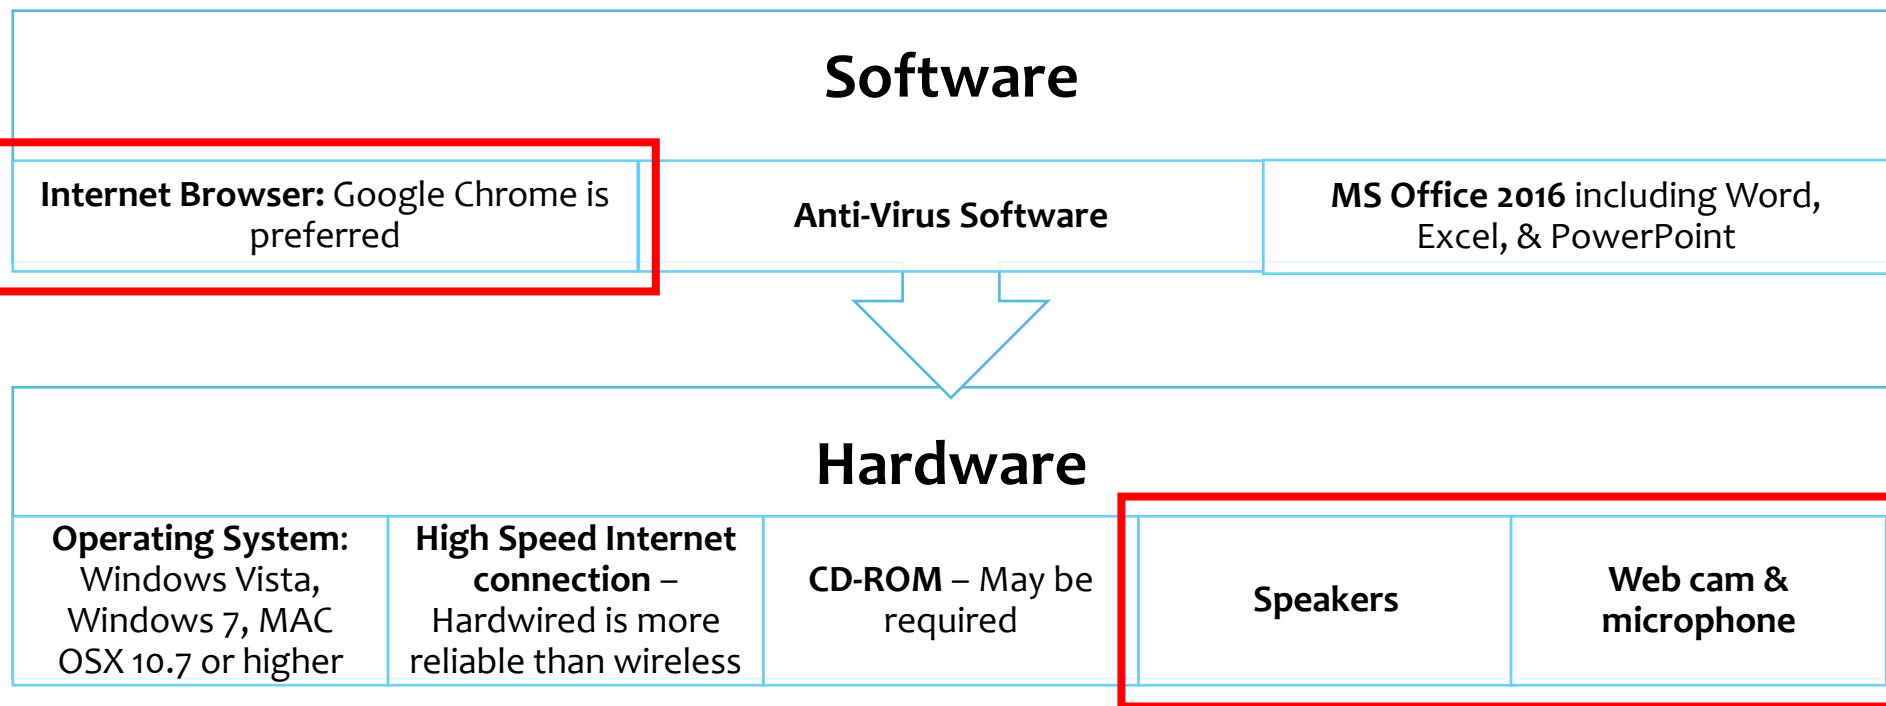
Software

**Internet Browser:** Google Chrome is preferred

**Anti-Virus Software**

**MS Office 2016** including Word, Excel, & PowerPoint

Hardware

**Operating System:** Windows Vista, Windows 7, MAC OSX 10.7 or higher

**High Speed Internet connection** – Hardwired is more reliable than wireless

**CD-ROM** – May be required

**Speakers**

**Web cam & microphone**